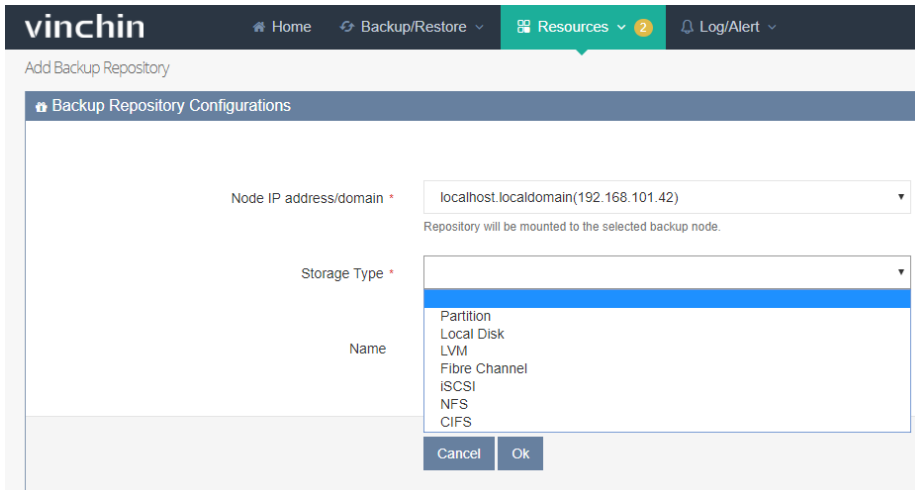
vinchin

Home Backup/Restore Resources 2 Log/Alert

Add Backup Repository

Backup Repository Configurations

Node IP address/domain *

localhost.localdomain(192.168.101.42)

Repository will be mounted to the selected backup node.

Storage Type *

Partition
Local Disk
LVM
Fibre Channel
iSCSI
NFS
CIFS

Name

Cancel Ok